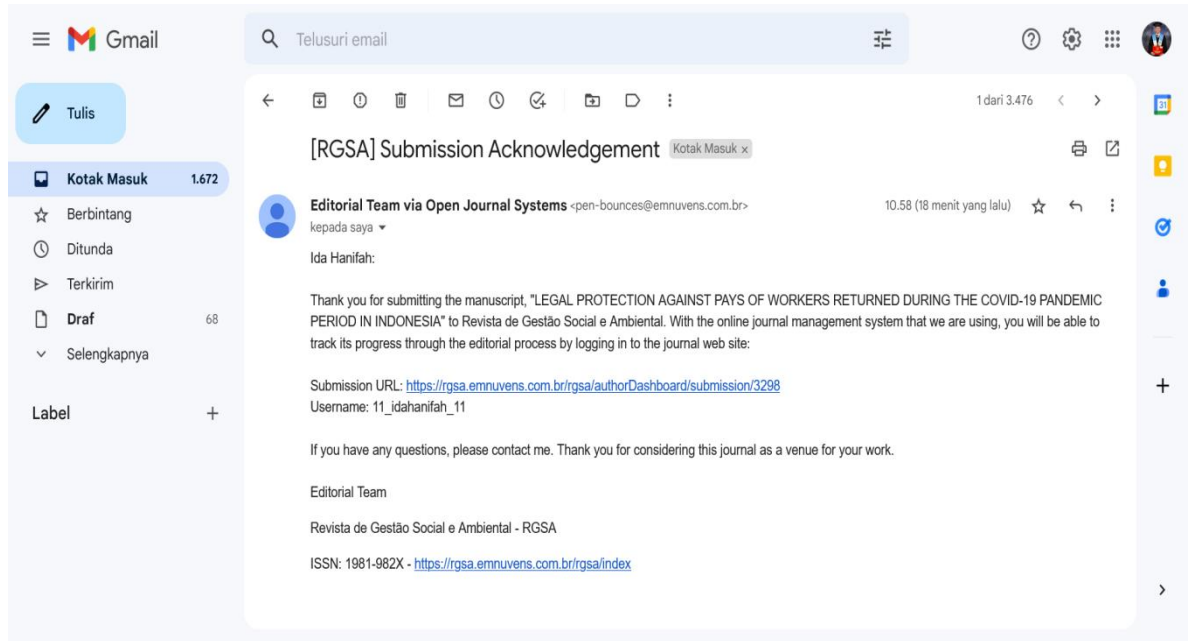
Gmail

Telusuri email

Tulis

Kotak Masuk 1.672
Berbintang
Ditunda
Terkirim
Draf 68
Selengkapnya

Label +

1 dari 3.476

[RGSA] Submission Acknowledgement Kotak Masuk ×

Editorial Team via Open Journal Systems <pen-bounces@emnuvens.com.br>
kepada saya

10.58 (18 menit yang lalu)

Ida Hanifah:

Thank you for submitting the manuscript, "LEGAL PROTECTION AGAINST PAYS OF WORKERS RETURNED DURING THE COVID-19 PANDEMIC PERIOD IN INDONESIA" to Revista de Gestão Social e Ambiental. With the online journal management system that we are using, you will be able to track its progress through the editorial process by logging in to the journal web site:

Submission URL: https://rgsa.emnuvens.com.br/rgsa/authorDashboard/submission/3298
Username: 11_idahanifah_11

If you have any questions, please contact me. Thank you for considering this journal as a venue for your work.

Editorial Team

Revista de Gestão Social e Ambiental - RGSA

ISSN: 1981-982X - https://rgsa.emnuvens.com.br/rgsa/index